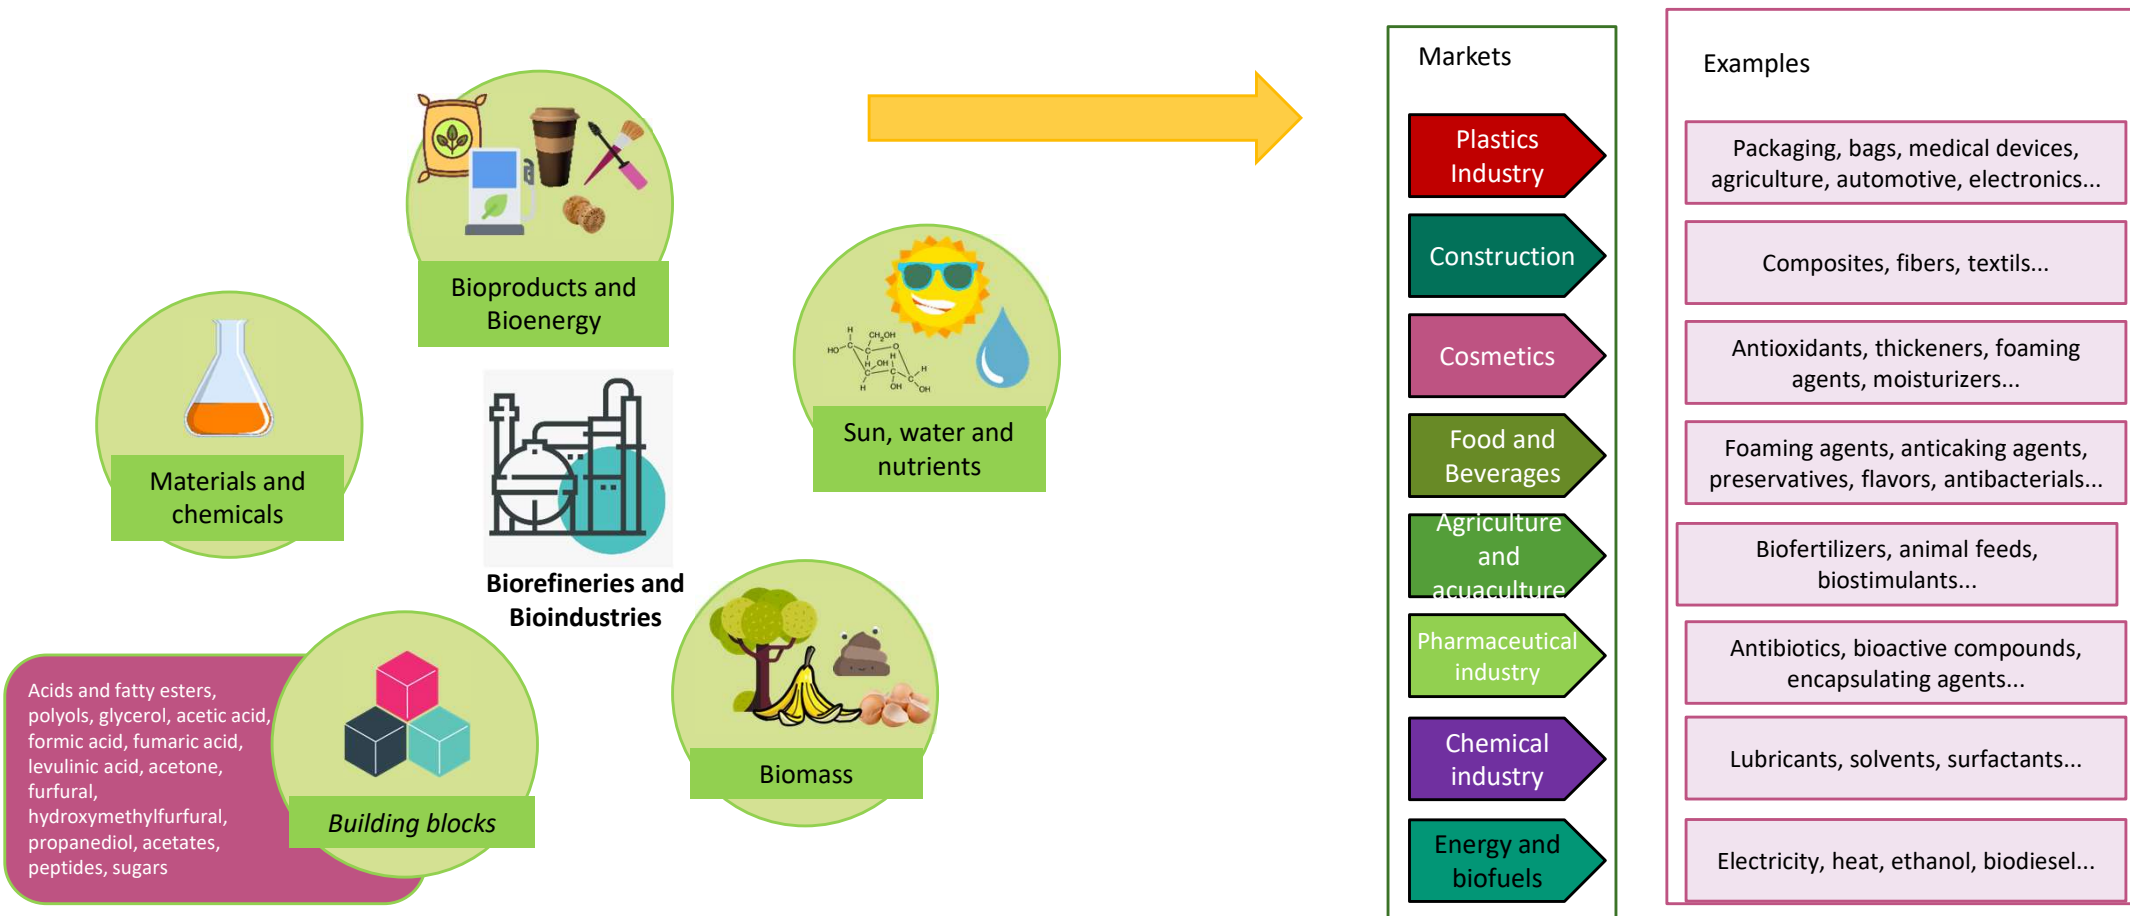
Bioproducts and Bioenergy

Sun, water and nutrients

Materials and chemicals

Biorefineries and Bioindustries

Biomass

Acids and fatty esters, polyols, glycerol, acetic acid, formic acid, fumaric acid, levulinic acid, acetone, furfural, hydroxymethylfurfural, propanediol, acetates, peptides, sugars

Building blocks

Markets

Plastics Industry

Construction

Cosmetics

Food and Beverages

Agriculture and acuaculture

Pharmaceutical industry

Chemical industry

Energy and biofuels

Examples

Packaging, bags, medical devices, agriculture, automotive, electronics...

Composites, fibers, textils...

Antioxidants, thickeners, foaming agents, moisturizers...

Foaming agents, anticaking agents, preservatives, flavors, antibacterials...

Biofertilizers, animal feeds, biostimulants...

Antibiotics, bioactive compounds, encapsulating agents...

Lubricants, solvents, surfactants...

Electricity, heat, ethanol, biodiesel...